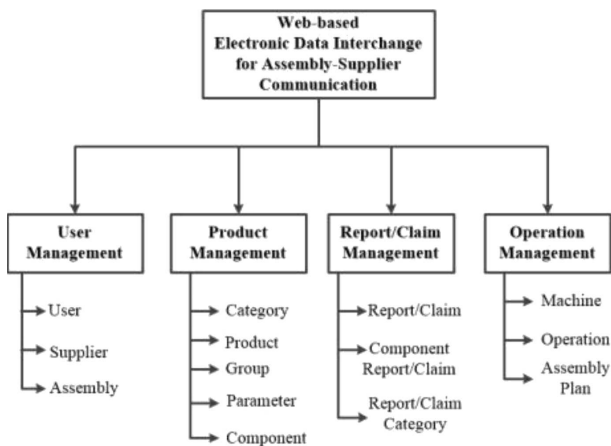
Web-based Electronic Data Interchange for Assembly-Supplier Communication

User Management

User

Supplier

Assembly

Product Management

Category

Product

Group

Parameter

Component

Report/Claim Management

Report/Claim

Component Report/Claim

Report/Claim Category

Operation Management

Machine

Operation

Assembly Plan